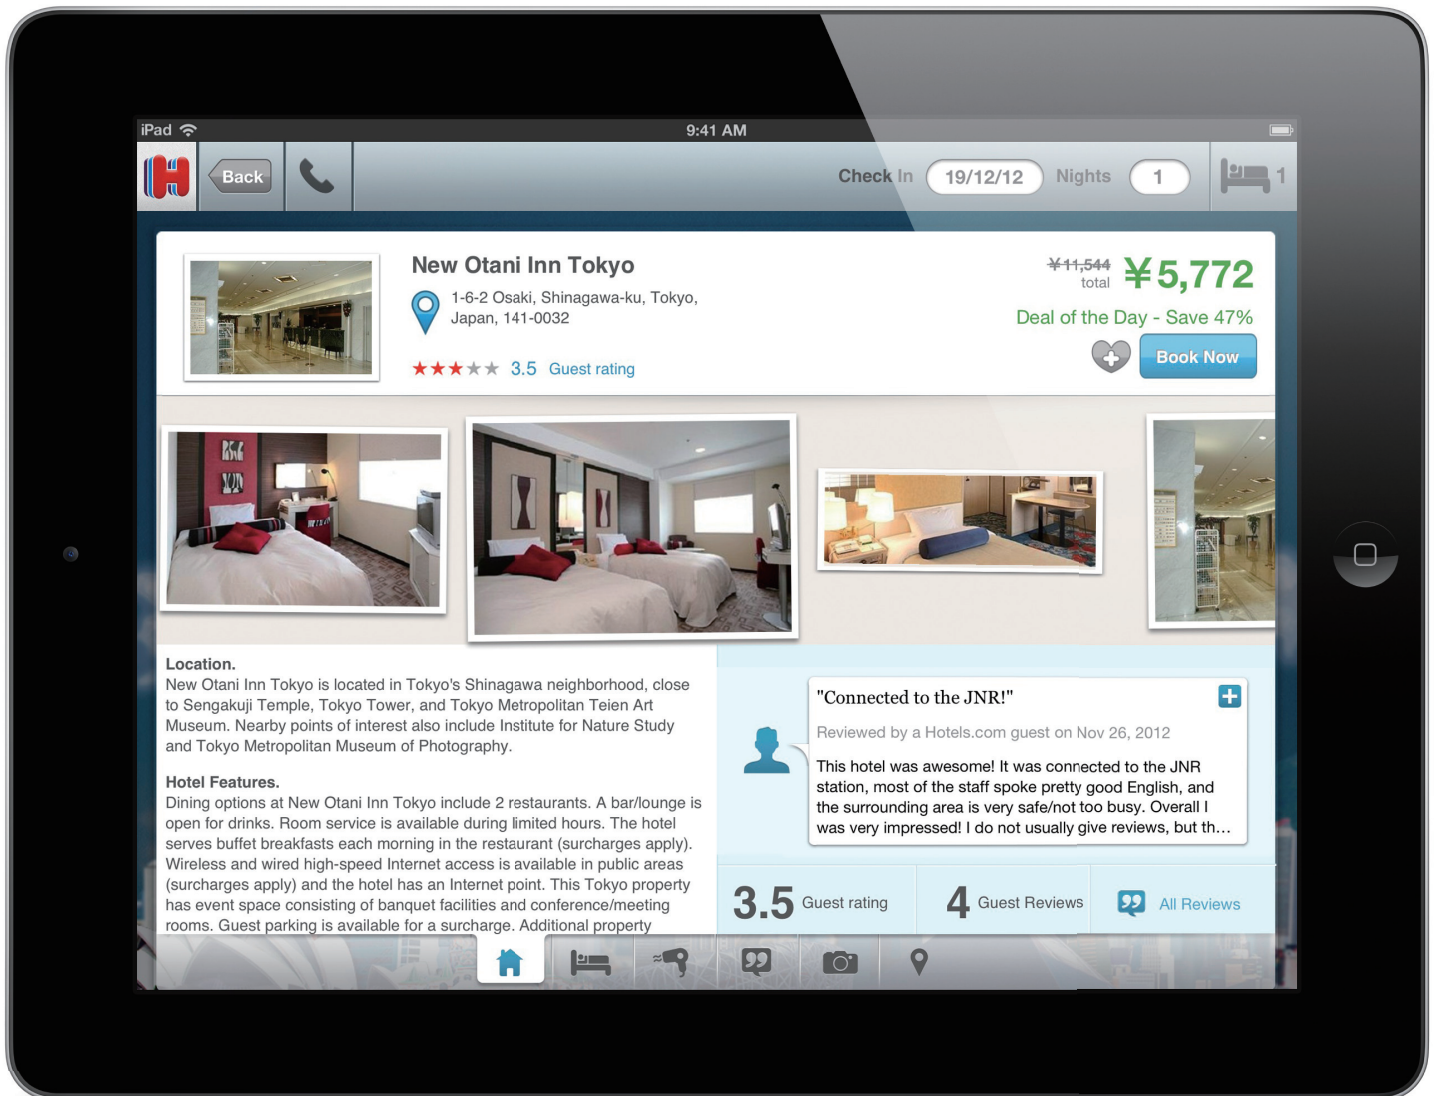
iPad 9:41 AM

H Back

Check In 19/12/12 Nights 1 1

New Otani Inn Tokyo
1-6-2 Osaki, Shinagawa-ku, Tokyo, Japan, 141-0032
3.5 Guest rating

¥11,544 total ¥5,772
Deal of the Day - Save 47%
Book Now

Location.
New Otani Inn Tokyo is located in Tokyo's Shinagawa neighborhood, close to Sengakuji Temple, Tokyo Tower, and Tokyo Metropolitan Teien Art Museum. Nearby points of interest also include Institute for Nature Study and Tokyo Metropolitan Museum of Photography.

Hotel Features.
Dining options at New Otani Inn Tokyo include 2 restaurants. A bar/lounge is open for drinks. Room service is available during limited hours. The hotel serves buffet breakfasts each morning in the restaurant (surcharges apply). Wireless and wired high-speed Internet access is available in public areas (surcharges apply) and the hotel has an Internet point. This Tokyo property has event space consisting of banquet facilities and conference/meeting rooms. Guest parking is available for a surcharge. Additional property

"Connected to the JNR!"
Reviewed by a Hotels.com guest on Nov 26, 2012
This hotel was awesome! It was connected to the JNR station, most of the staff spoke pretty good English, and the surrounding area is very safe/not too busy. Overall I was very impressed! I do not usually give reviews, but th…

3.5 Guest rating 4 Guest Reviews All Reviews